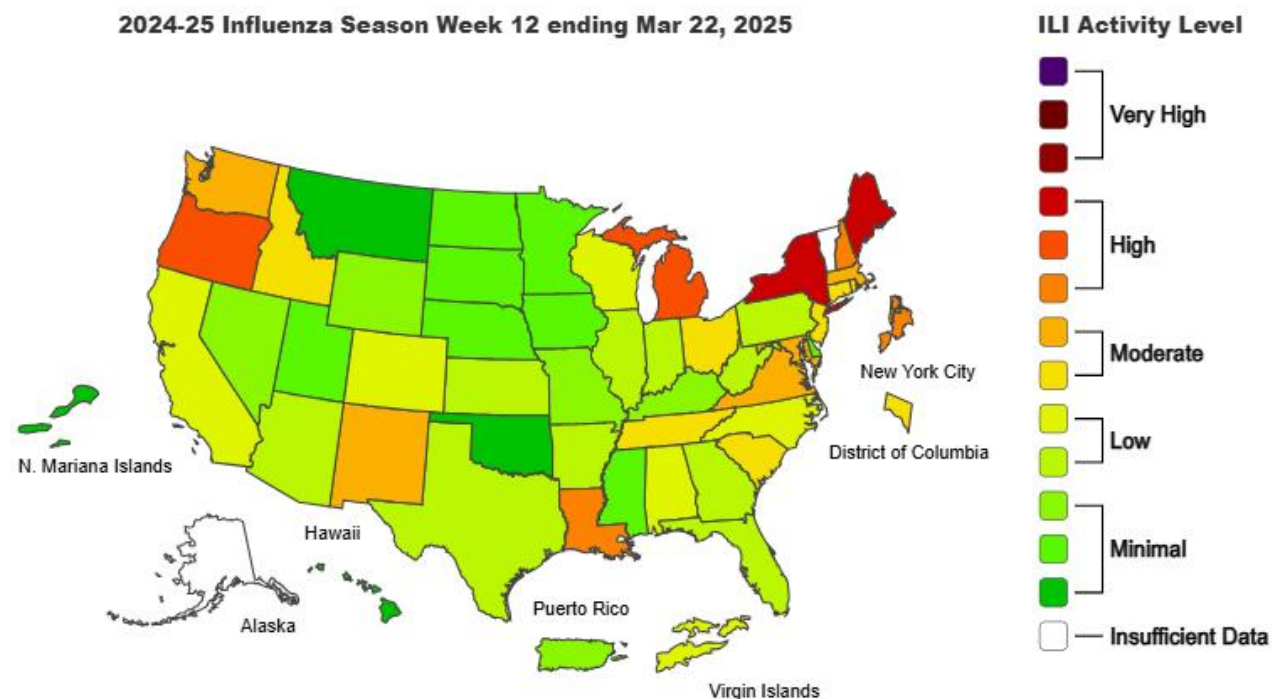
2024-25 Influenza Season Week 12 ending Mar 22, 2025

New York City

District of Columbia

N. Mariana Islands

Hawaii

Alaska

Puerto Rico

Virgin Islands

ILI Activity Level

Very High

High

Moderate

Low

Minimal

Insufficient Data